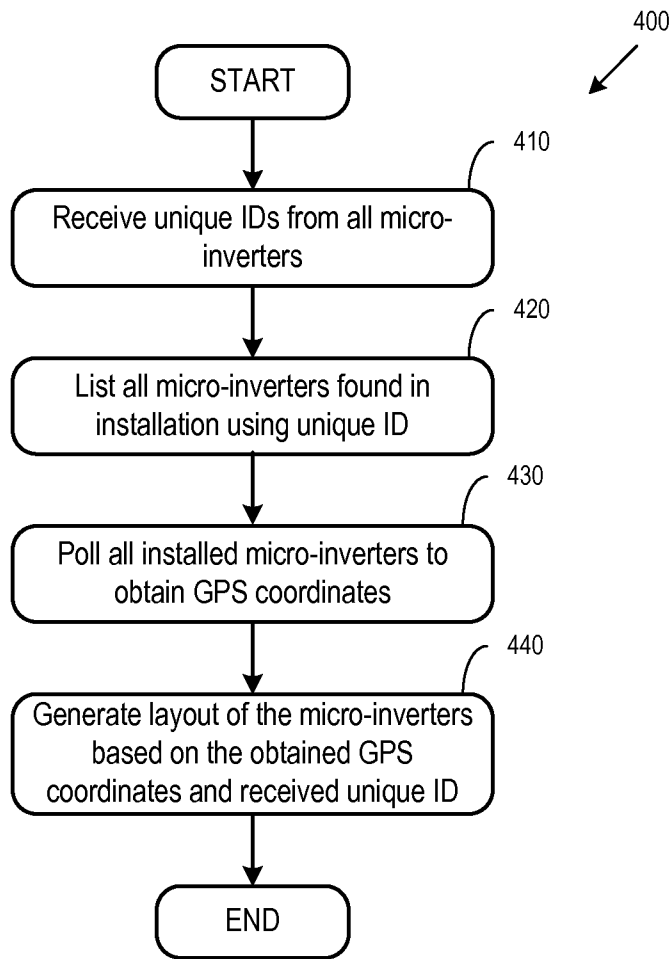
400

START

410

Receive unique IDs from all micro-inverters

420

List all micro-inverters found in installation using unique ID

430

Poll all installed micro-inverters to obtain GPS coordinates

440

Generate layout of the micro-inverters based on the obtained GPS coordinates and received unique ID

END